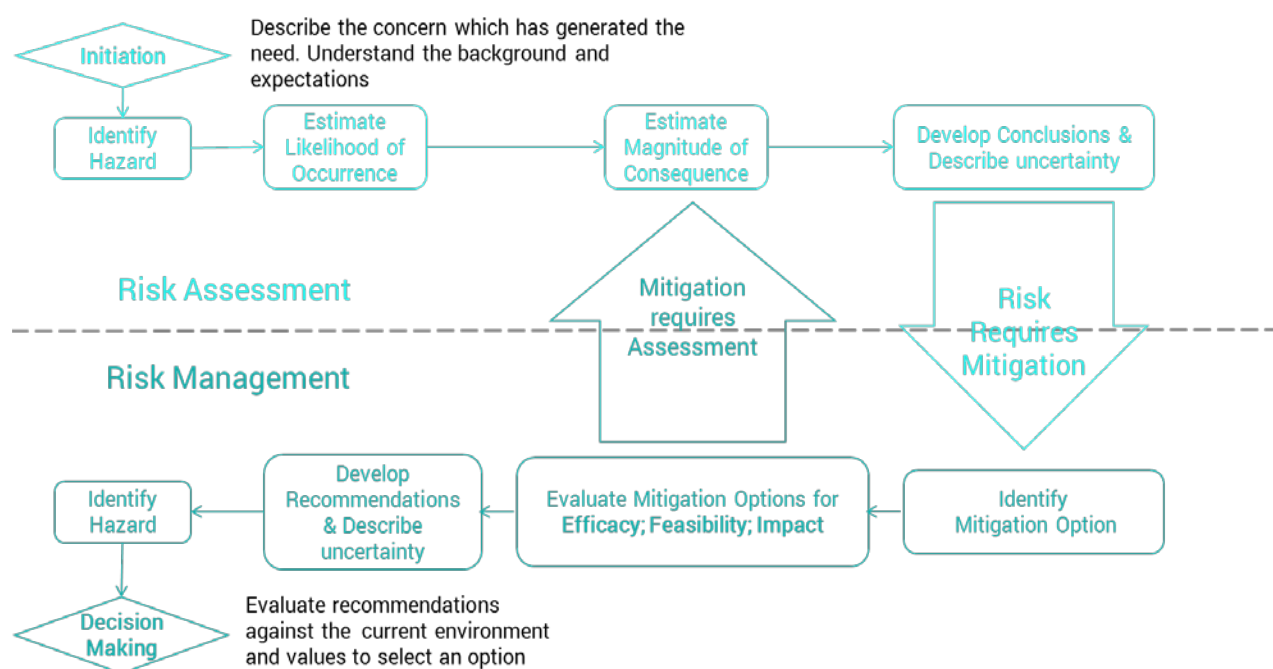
Initiation

Describe the concern which has generated the need. Understand the background and expectations

Identify Hazard

Estimate Likelihood of Occurrence

Estimate Magnitude of Consequence

Develop Conclusions & Describe uncertainty

Risk Assessment

Mitigation requires Assessment

Risk Requires Mitigation

Risk Management

Identify Hazard

Develop Recommendations & Describe uncertainty

Evaluate Mitigation Options for **Efficacy; Feasibility; Impact**

Identify Mitigation Option

Decision Making

Evaluate recommendations against the current environment and values to select an option